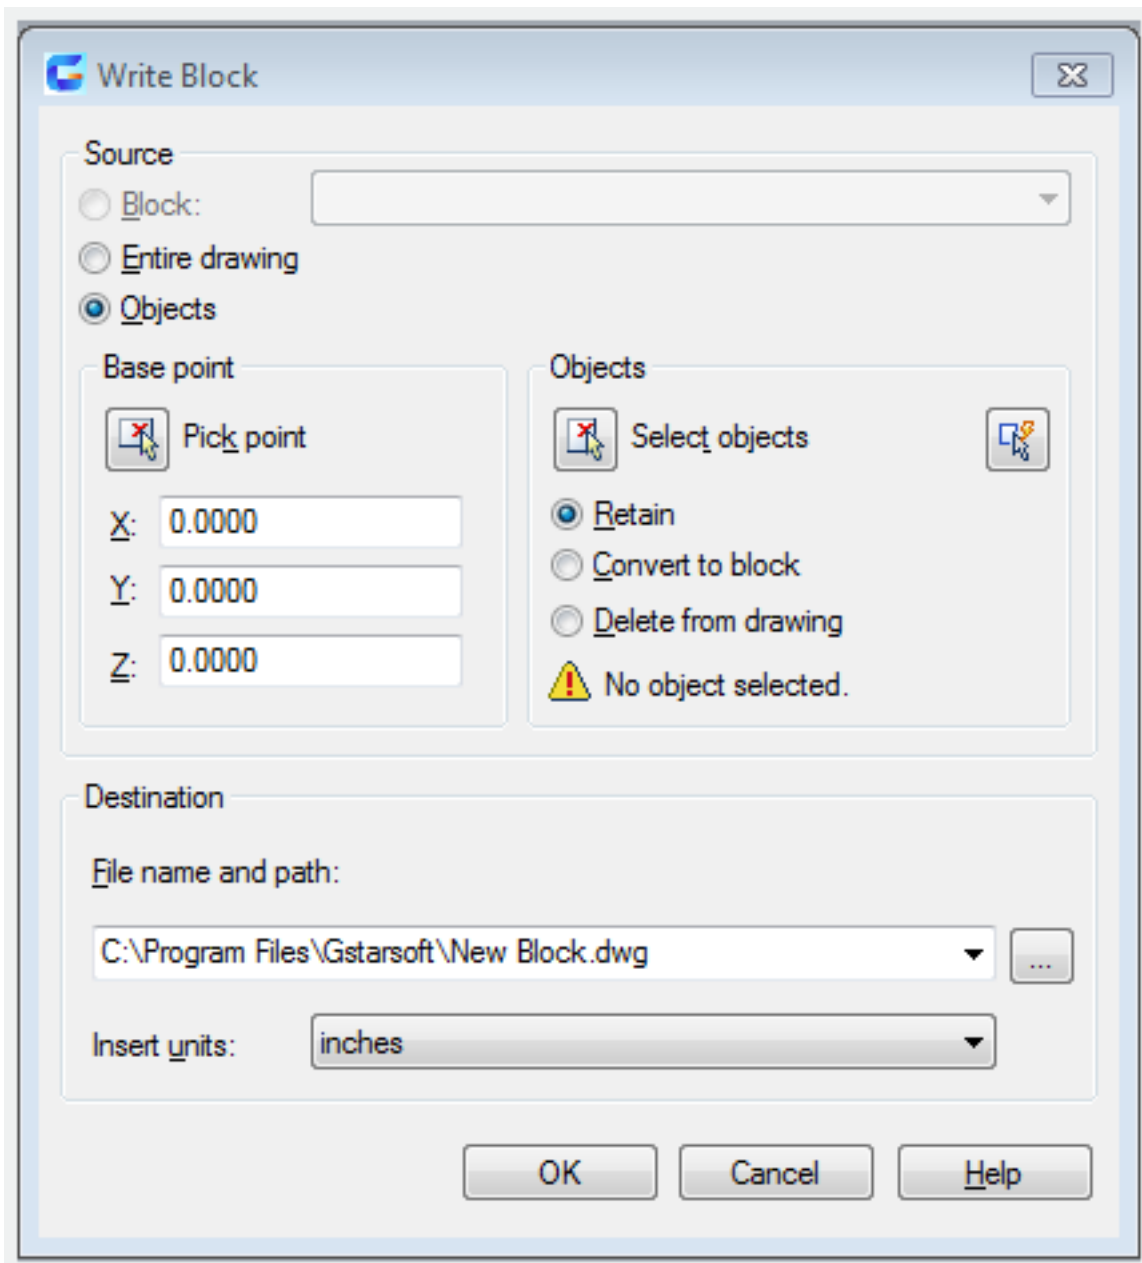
Write Block

Source

Block:

Entire drawing

Objects

Base point

Pick point

X: 0.0000

Y: 0.0000

Z: 0.0000

Objects

Select objects

Retain

Convert to block

Delete from drawing

No object selected.

Destination

File name and path:

C:\Program Files\Gstarsoft\New Block.dwg

...

Insert units: inches

OK

Cancel

Help